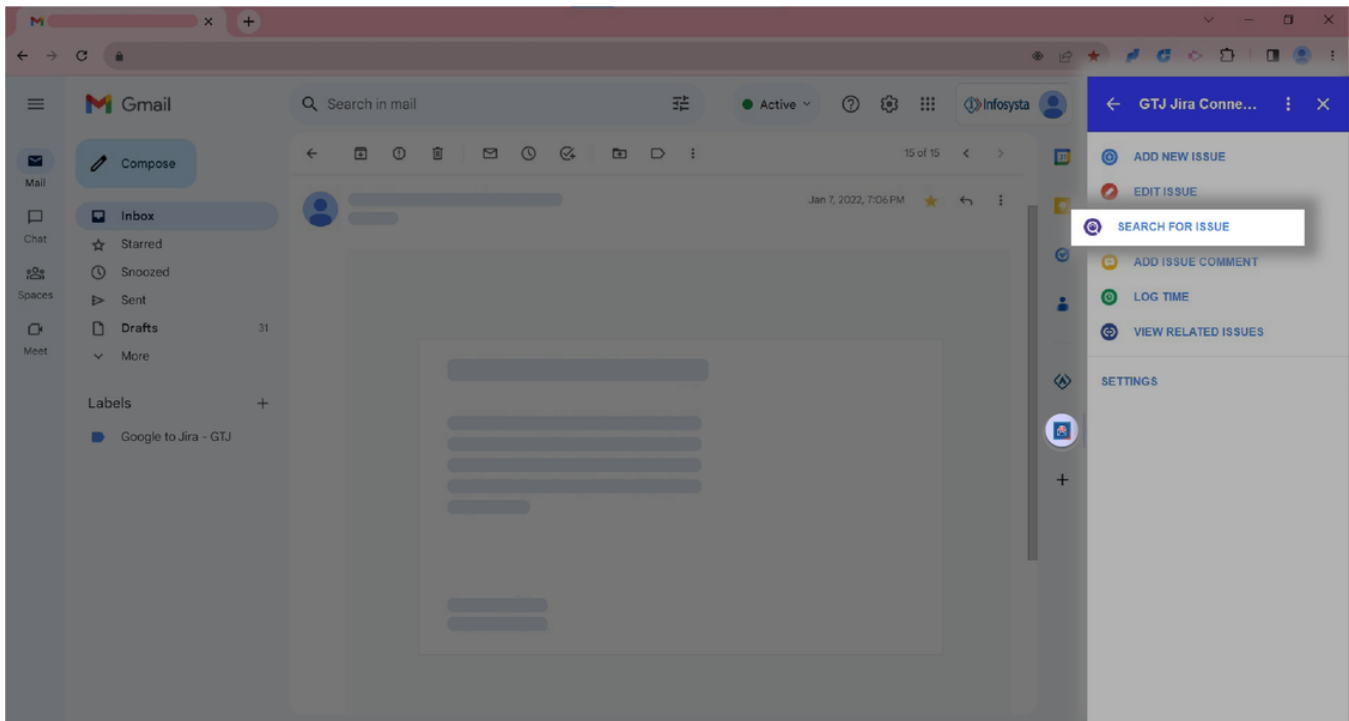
Gmail

Search in mail

Active

Infosysta

GTJ Jira Conne...

Compose

Mail

Chat

Spaces

Meet

Inbox

Starred

Snoozed

Sent

Drafts 31

More

Labels +

Google to Jira - GTJ

15 of 15

Jan 7, 2022, 7:06 PM

ADD NEW ISSUE

EDIT ISSUE

SEARCH FOR ISSUE

ADD ISSUE COMMENT

LOG TIME

VIEW RELATED ISSUES

SETTINGS